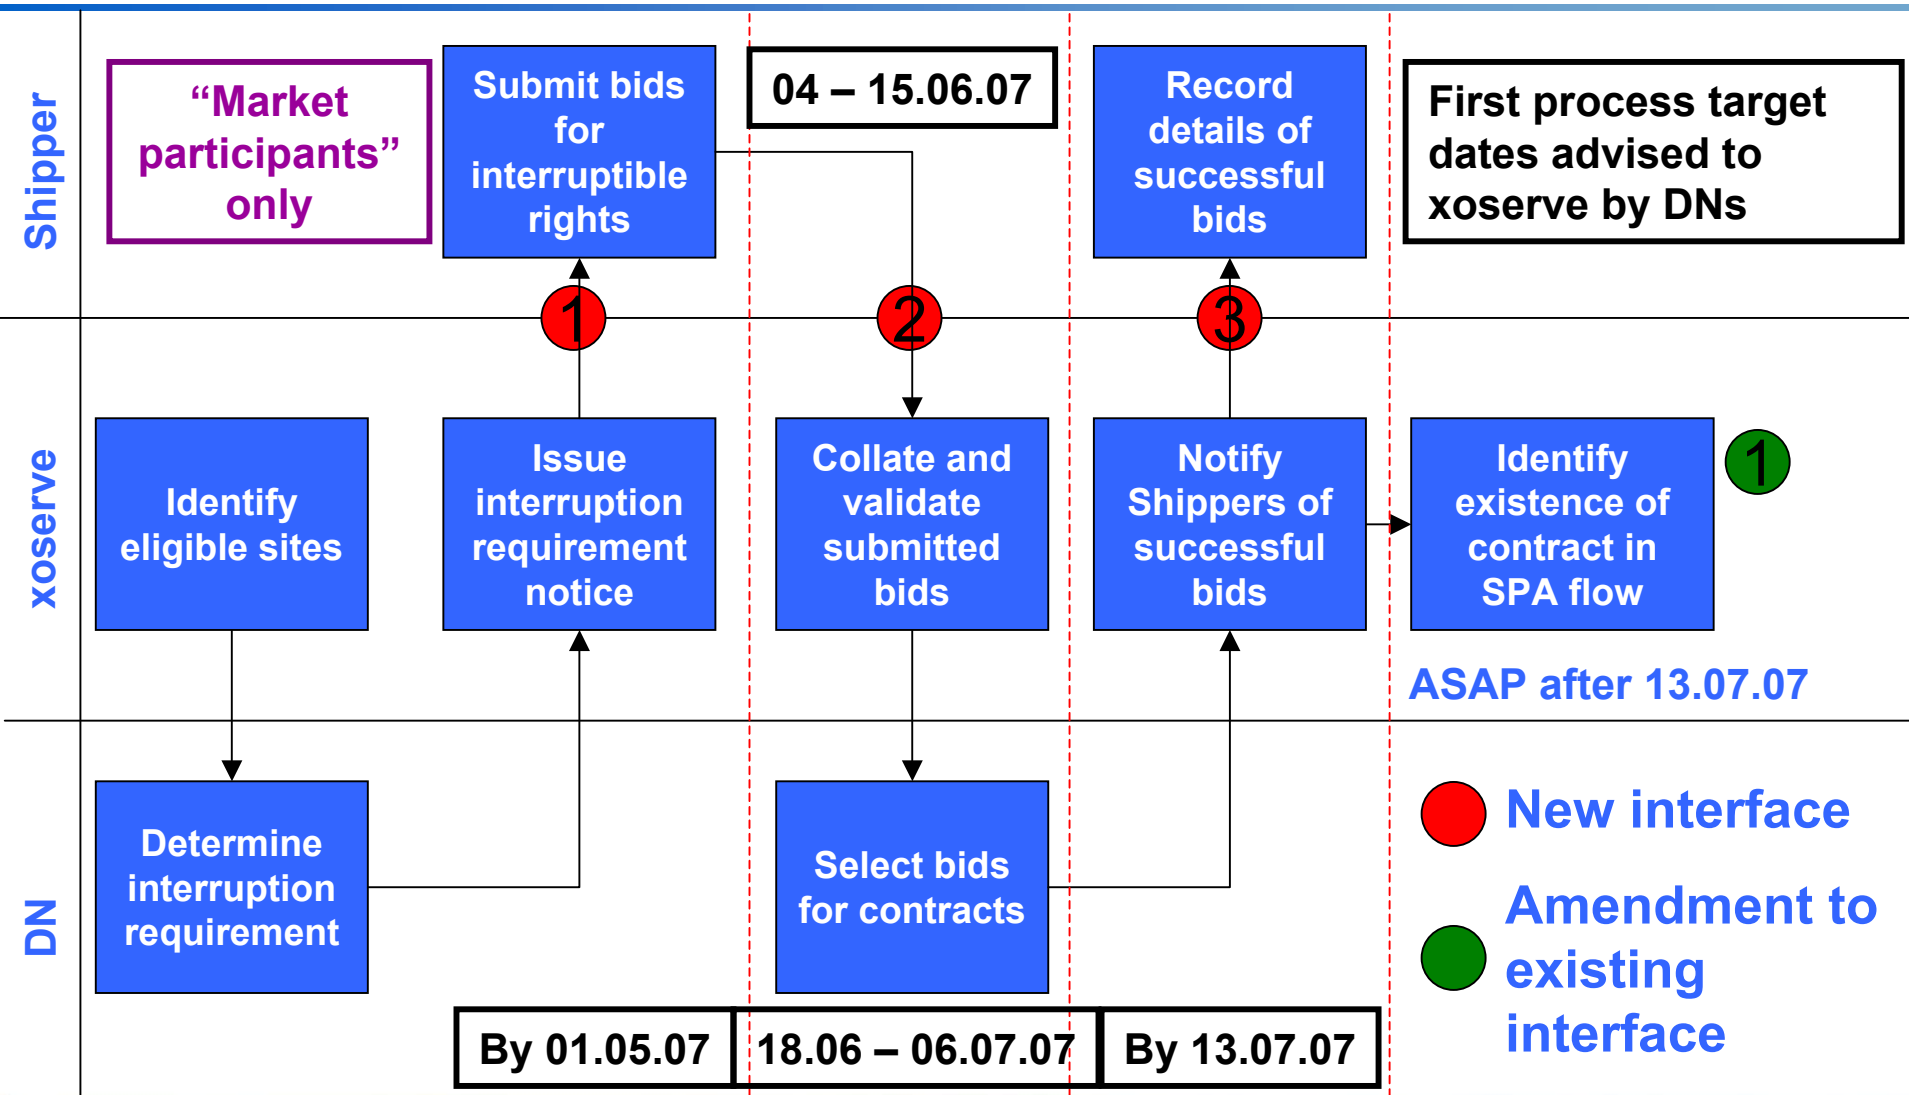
Shipper

"Market participants" only

Submit bids for interruptible rights

04 – 15.06.07

Record details of successful bids

First process target dates advised to xoserve by DNs

1

2

3

xoserve

Identify eligible sites

Issue interruption requirement notice

Collate and validate submitted bids

Notify Shippers of successful bids

Identify existence of contract in SPA flow

1

ASAP after 13.07.07

DN

Determine interruption requirement

Select bids for contracts

New interface

Amendment to existing interface

By 01.05.07

18.06 – 06.07.07

By 13.07.07